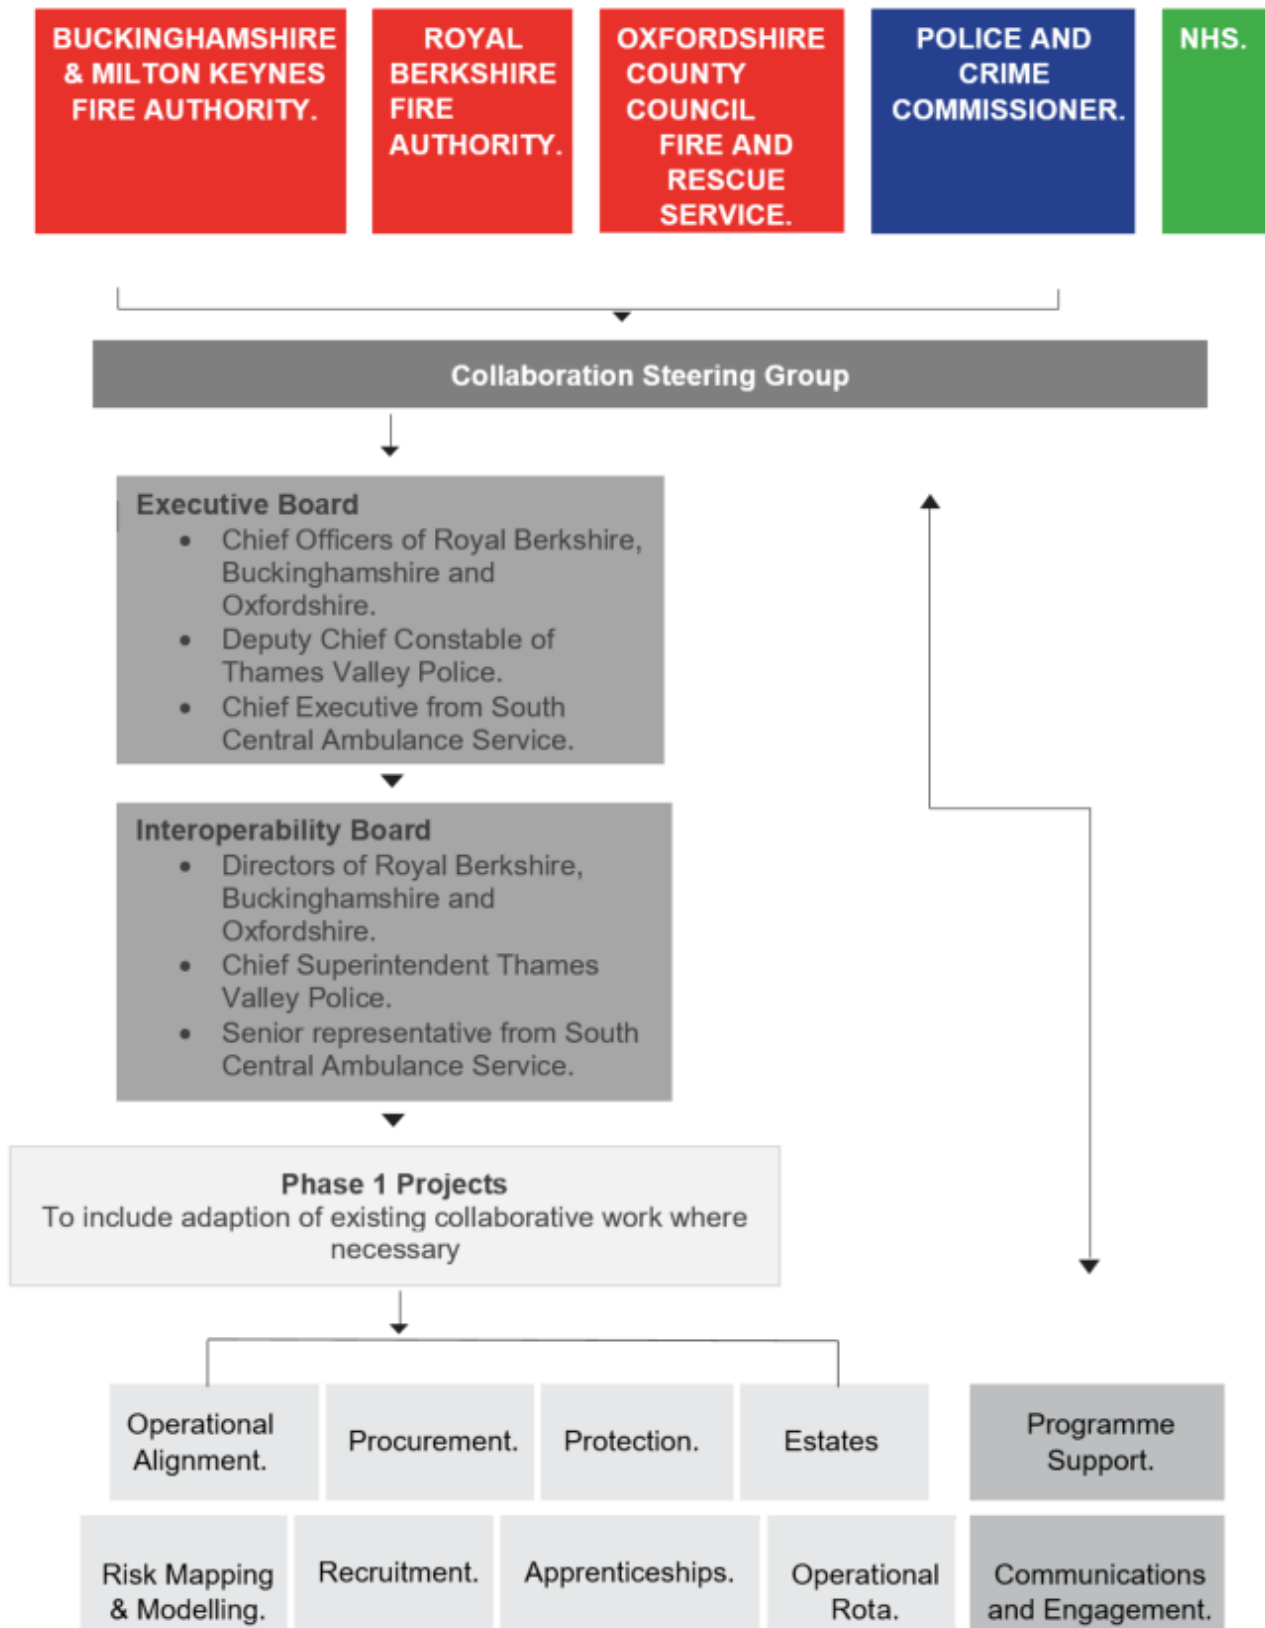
BUCKINGHAMSHIRE & MILTON KEYNES FIRE AUTHORITY.

ROYAL BERKSHIRE FIRE AUTHORITY.

OXFORDSHIRE COUNTY COUNCIL FIRE AND RESCUE SERVICE.

POLICE AND CRIME COMMISSIONER.

NHS.

Collaboration Steering Group

Executive Board
- Chief Officers of Royal Berkshire, Buckinghamshire and Oxfordshire.
- Deputy Chief Constable of Thames Valley Police.
- Chief Executive from South Central Ambulance Service.

Interoperability Board
- Directors of Royal Berkshire, Buckinghamshire and Oxfordshire.
- Chief Superintendent Thames Valley Police.
- Senior representative from South Central Ambulance Service.

Phase 1 Projects
To include adaption of existing collaborative work where necessary

Operational Alignment.

Procurement.

Protection.

Estates

Programme Support.

Risk Mapping & Modelling.

Recruitment.

Apprenticeships.

Operational Rota.

Communications and Engagement.